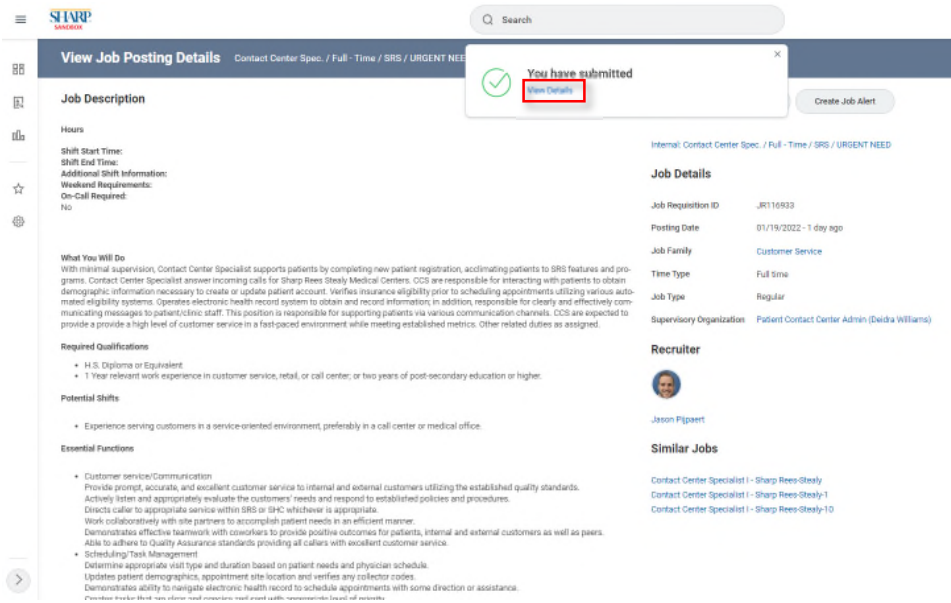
SHARP
SANDBOX

Search

View Job Posting Details Contact Center Spec. / Full - Time / SRS / URGENT NEE

You have submitted
View Details

×

Create Job Alert

Job Description

Hours

Shift Start Time:
Shift End Time:
Additional Shift Information:
Weekend Requirements:
On-Call Required:
No

What You Will Do
With minimal supervision, Contact Center Specialist supports patients by completing new patient registration, acclimating patients to SRS features and programs. Contact Center Specialist answer incoming calls for Sharp Rees Stealy Medical Centers. CCS are responsible for interacting with patients to obtain demographic information necessary to create or update patient account. Verifies insurance eligibility prior to scheduling appointments utilizing various automated eligibility systems. Operates electronic health record system to obtain and record information; in addition, responsible for clearly and effectively communicating messages to patient/clinic staff. This position is responsible for supporting patients via various communication channels. CCS are expected to provide a provide a high level of customer service in a fast-paced environment while meeting established metrics. Other related duties as assigned.

Required Qualifications

• H.S. Diploma or Equivalent
• 1 Year relevant work experience in customer service, retail, or call center; or two years of post-secondary education or higher.

Potential Shifts

• Experience serving customers in a service-oriented environment, preferably in a call center or medical office.

Essential Functions

• Customer service/Communication
Provide prompt, accurate, and excellent customer service to internal and external customers utilizing the established quality standards.
Actively listen and appropriately evaluate the customers' needs and respond to established policies and procedures.
Directs caller to appropriate service within SRS or SHC whichever is appropriate.
Work collaboratively with site partners to accomplish patient needs in an efficient manner.
Demonstrates effective teamwork with coworkers to provide positive outcomes for patients, internal and external customers as well as peers.
Able to adhere to Quality Assurance standards providing all callers with excellent customer service.
• Scheduling/Task Management
Determine appropriate visit type and duration based on patient needs and physician schedule.
Updates patient demographics, appointment site location and verifies any collector codes.
Demonstrates ability to navigate electronic health record to schedule appointments with some direction or assistance.
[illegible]

Internal: Contact Center Spec. / Full - Time / SRS / URGENT NEED

Job Details

| Job Requisition ID | JR116933 |
|---|---|
| Posting Date | 01/19/2022 - 1 day ago |
| Job Family | Customer Service |
| Time Type | Full time |
| Job Type | Regular |
| Supervisory Organization | Patient Contact Center Admin (Deidra Williams) |

Recruiter

Jason Pijpaert

Similar Jobs

Contact Center Specialist I - Sharp Rees-Stealy
Contact Center Specialist I - Sharp Rees-Stealy-1
Contact Center Specialist I - Sharp Rees-Stealy-10